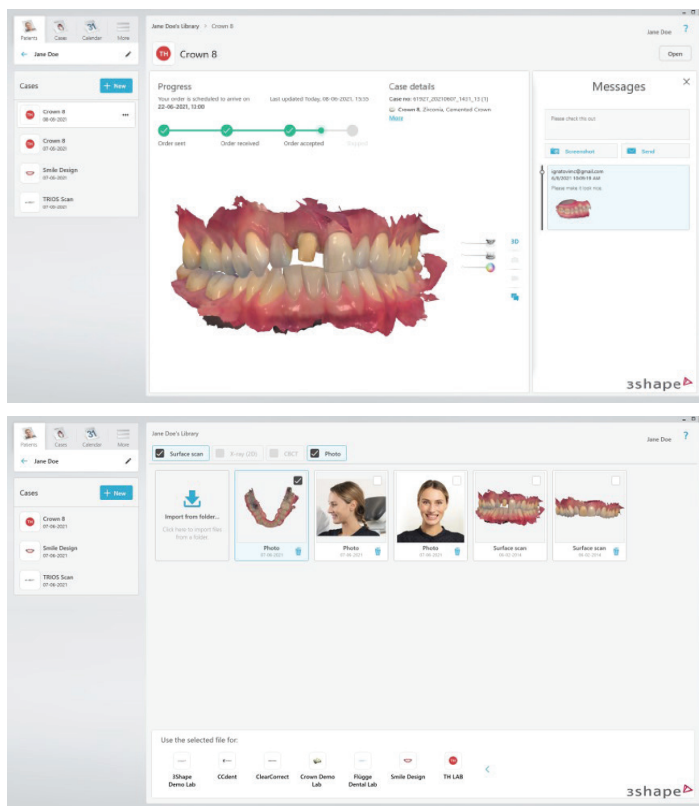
Patients Cases Calendar More

← Jane Doe

Cases + New

Crown 8
08-06-2021

Crown 8
07-06-2021

Smile Design
07-06-2021

TRIOS Scan
07-06-2021

Jane Doe's Library > Crown 8

Jane Doe ?

TH Crown 8

Open

Progress

Your order is scheduled to arrive on
22-06-2021, 12:00

Last updated Today, 08-06-2021, 13:03

Order sent
Order received
Order accepted
Shipped

Case details

Case no: 61921_20210607_1431_13 (1)

Crown 8, Zirconia, Cemented Crown

More

3D

Messages

Please check this out

Screenshot

Send

igratovinc@gmail.com
6/8/2021 10:09:19 AM
Please make it look nice

3shape

Patients Cases Calendar More

← Jane Doe

Cases + New

Crown 8
07-06-2021

Smile Design
07-06-2021

TRIOS Scan
07-06-2021

Jane Doe's Library

Jane Doe ?

Surface scan
X-ray (2D)
CBCT
Photo

Import from folder...
Click here to import files from a folder

Photo
07-06-2021

Photo
07-06-2021

Photo
07-06-2021

Surface scan
08-05-2014

Surface scan
08-05-2014

Use the selected file for:

3Shape Demo Lab
CCdent
ClearCorrect
Crown Demo Lab
Flügge Dental Lab
Smile Design
TH LAB

3shape